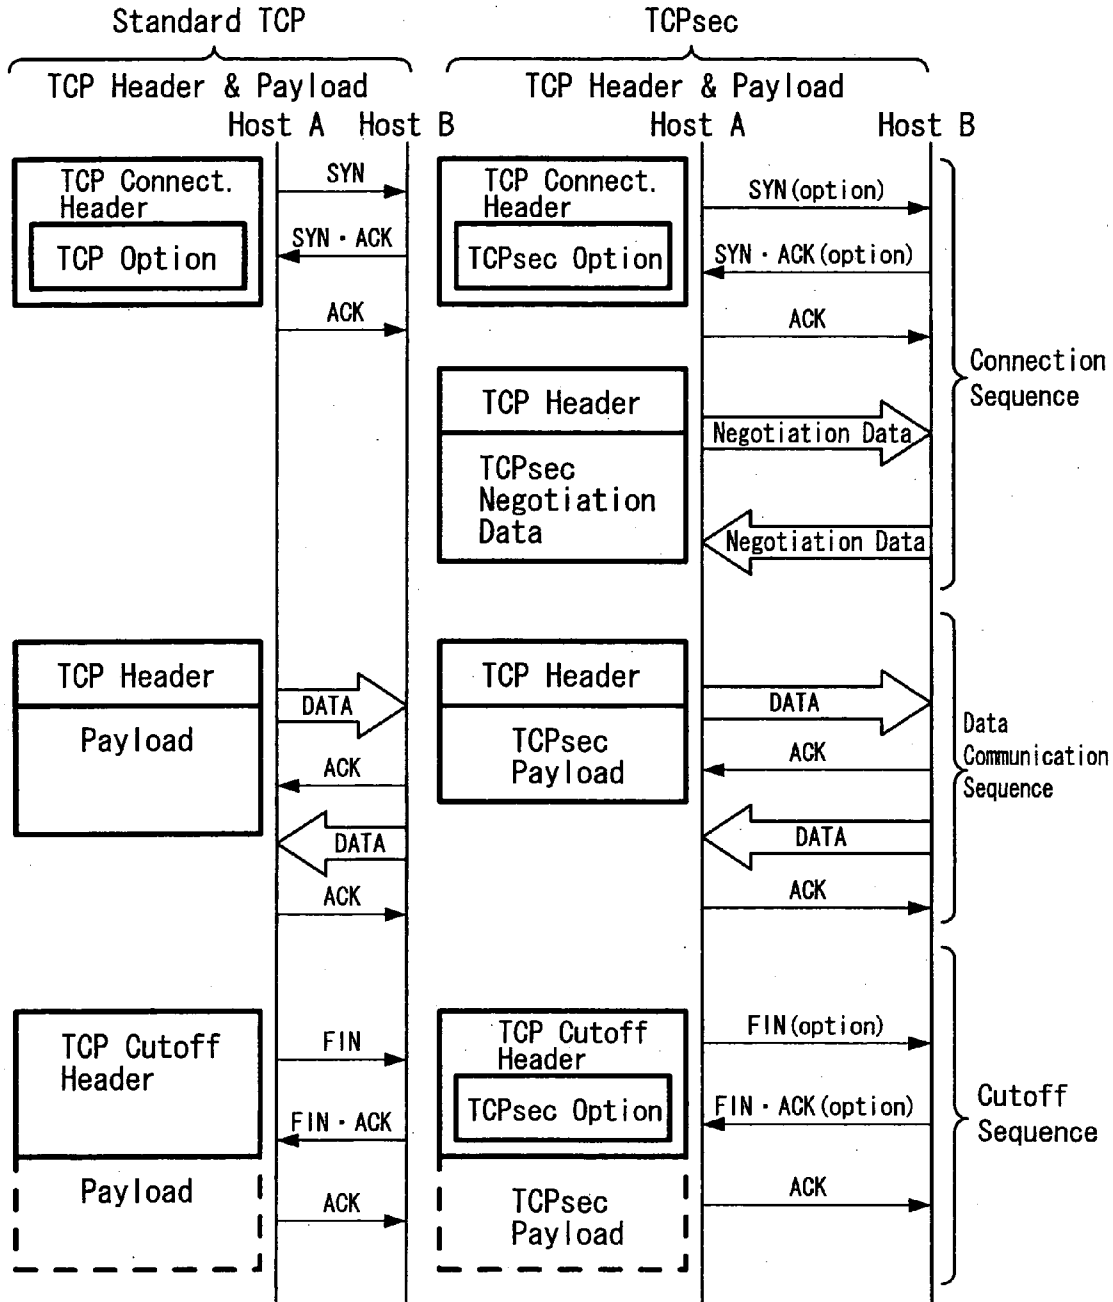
Standard TCP

TCPsec

TCP Header & Payload

TCP Header & Payload

Host A Host B

Host A Host B

TCP Connect. Header

TCP Option

SYN

SYN · ACK

ACK

TCP Connect. Header

TCPsec Option

SYN(option)

SYN · ACK(option)

ACK

TCP Header

TCPsec Negotiation Data

Negotiation Data

Negotiation Data

Connection Sequence

TCP Header

Payload

DATA

ACK

DATA

ACK

TCP Header

TCPsec Payload

DATA

ACK

DATA

ACK

Data Communication Sequence

TCP Cutoff Header

Payload

FIN

FIN · ACK

ACK

TCP Cutoff Header

TCPsec Option

TCPsec Payload

FIN(option)

FIN · ACK(option)

ACK

Cutoff Sequence